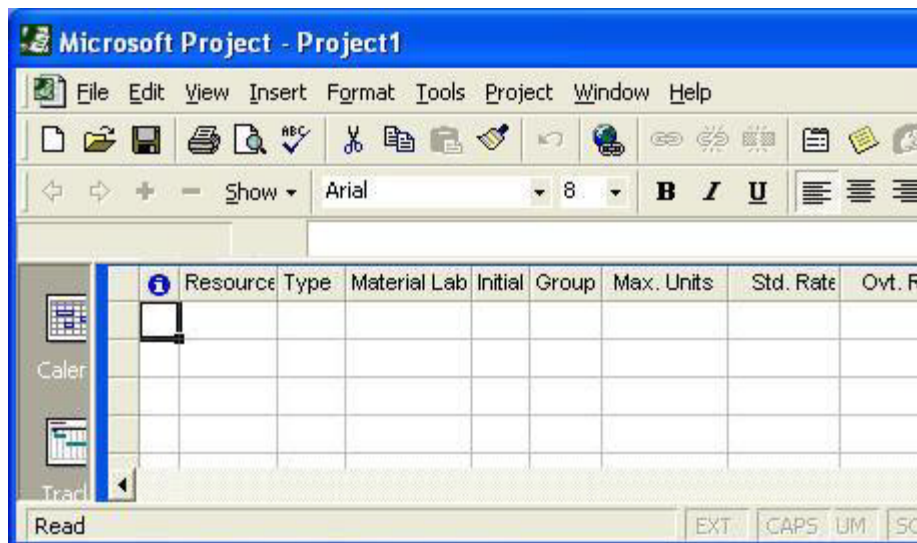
Microsoft Project - Project1

File Edit View Insert Format Tools Project Window Help

Show Arial 8 B I U

| | Resource | Type | Material Lab | Initial | Group | Max. Units | Std. Rate | Ovt. R |
|---|---|---|---|---|---|---|---|---|
| | | | | | | | | |

Caler

Tracl

Read EXT CAPS UM SC